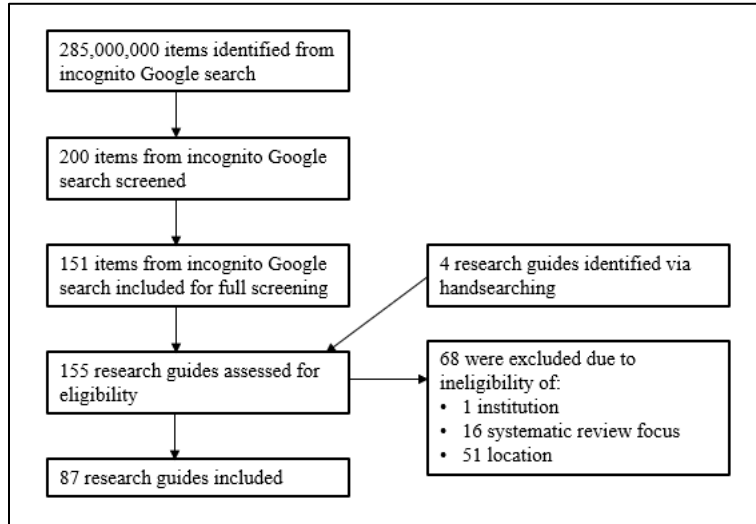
285,000,000 items identified from incognito Google search

200 items from incognito Google search screened

151 items from incognito Google search included for full screening

4 research guides identified via handsearching

155 research guides assessed for eligibility

68 were excluded due to ineligibility of:
• 1 institution
• 16 systematic review focus
• 51 location

87 research guides included